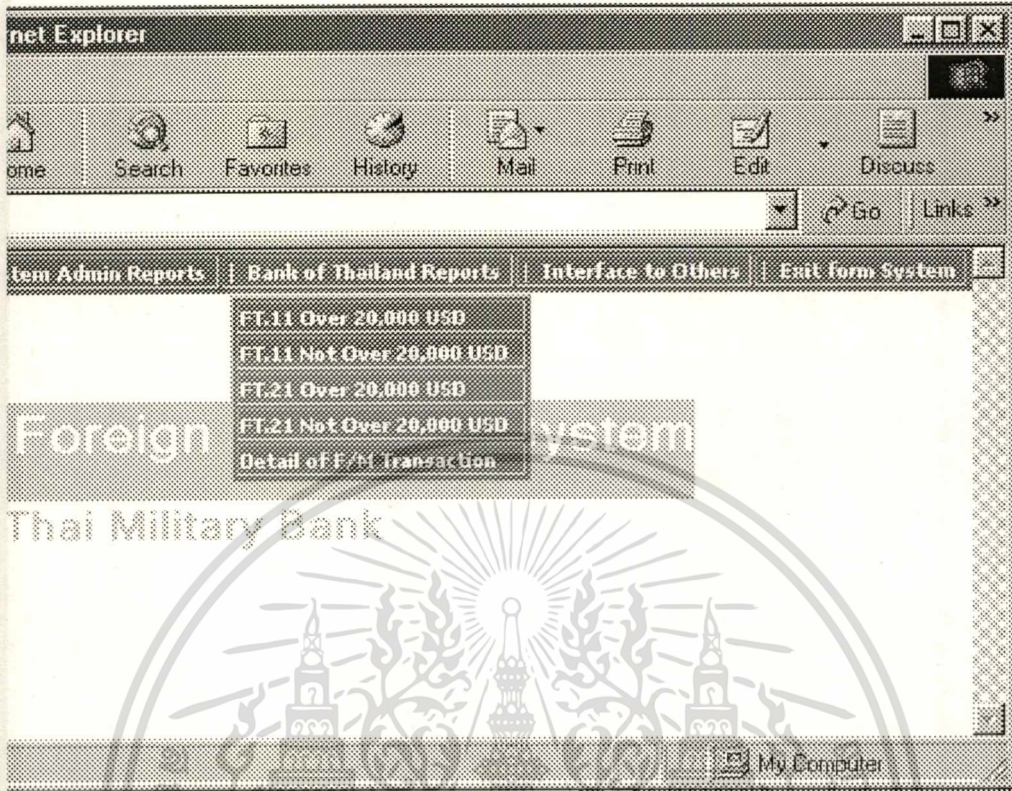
rnet Explorer

ome Search Favorites History Mail Print Edit Discuss

Go Links »

tem Admin Reports | Bank of Thailand Reports | Interface to Others | Exit form System

FT.11 Over 20,000 USD
FT.11 Not Over 20,000 USD
FT.21 Over 20,000 USD
FT.21 Not Over 20,000 USD
Detail of F/M Transaction

Foreign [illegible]ystem

Thai Military Bank

My Computer